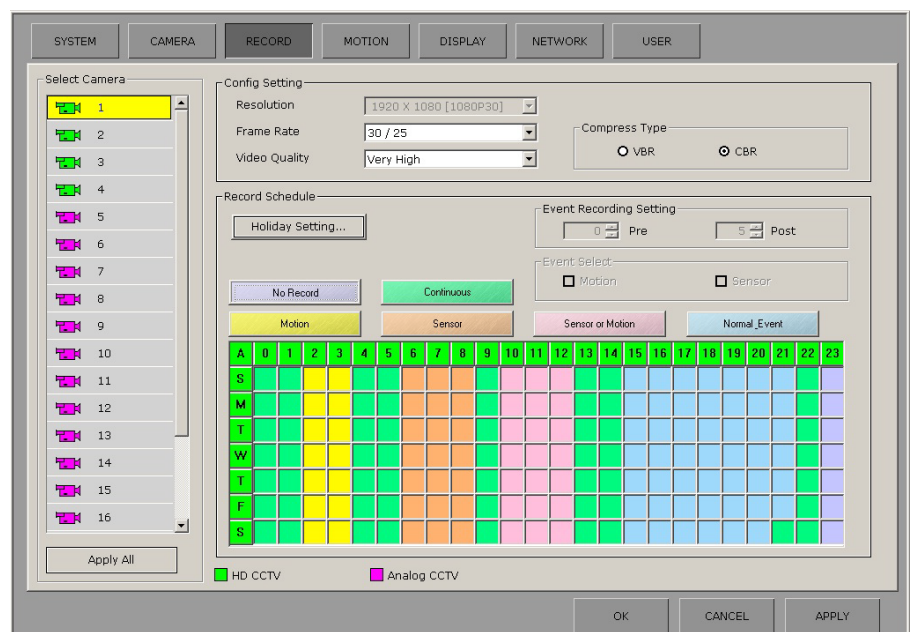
SYSTEM CAMERA RECORD MOTION DISPLAY NETWORK USER

Select Camera
1
2
3
4
5
6
7
8
9
10
11
12
13
14
15
16

Apply All

Config Setting
Resolution 1920 X 1080 [1080P30]
Frame Rate 30 / 25
Video Quality Very High

Compress Type
VBR CBR

Record Schedule
Holiday Setting...

Event Recording Setting
0 Pre 5 Post

Event Select
Motion Sensor

No Record Continuous
Motion Sensor Sensor or Motion Normal_Event

| A | 0 | 1 | 2 | 3 | 4 | 5 | 6 | 7 | 8 | 9 | 10 | 11 | 12 | 13 | 14 | 15 | 16 | 17 | 18 | 19 | 20 | 21 | 22 | 23 |
|---|---|---|---|---|---|---|---|---|---|---|---|---|---|---|---|---|---|---|---|---|---|---|---|---|
| S | | | | | | | | | | | | | | | | | | | | | | | | |
| M | | | | | | | | | | | | | | | | | | | | | | | | |
| T | | | | | | | | | | | | | | | | | | | | | | | | |
| W | | | | | | | | | | | | | | | | | | | | | | | | |
| T | | | | | | | | | | | | | | | | | | | | | | | | |
| F | | | | | | | | | | | | | | | | | | | | | | | | |
| S | | | | | | | | | | | | | | | | | | | | | | | | |

HD CCTV Analog CCTV

OK CANCEL APPLY